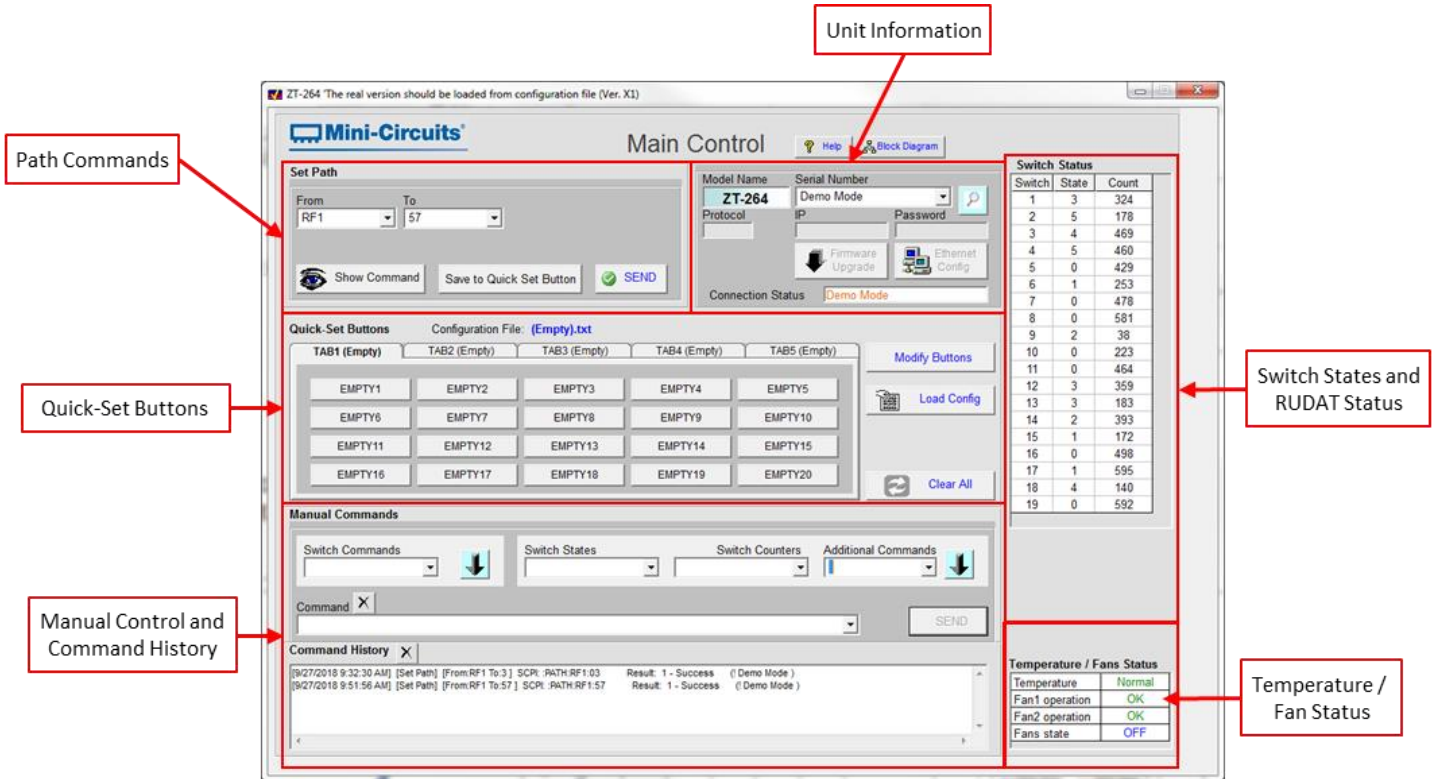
Unit Information

ZT-264 'The real version should be loaded from configuration file (Ver. X1)

Mini-Circuits

Main Control

Help

Block Diagram

Path Commands

Set Path

From

RF1

To

57

Show Command

Save to Quick Set Button

SEND

Model Name

ZT-264

Serial Number

Demo Mode

Protocol

IP

Password

Firmware Upgrade

Ethernet Config

Connection Status

Demo Mode

Switch Status

| Switch | State | Count |
|---|---|---|
| 1 | 3 | 324 |
| 2 | 5 | 178 |
| 3 | 4 | 469 |
| 4 | 5 | 460 |
| 5 | 0 | 429 |
| 6 | 1 | 253 |
| 7 | 0 | 478 |
| 8 | 0 | 581 |
| 9 | 2 | 38 |
| 10 | 0 | 223 |
| 11 | 0 | 464 |
| 12 | 3 | 359 |
| 13 | 3 | 183 |
| 14 | 2 | 393 |
| 15 | 1 | 172 |
| 16 | 0 | 498 |
| 17 | 1 | 595 |
| 18 | 4 | 140 |
| 19 | 0 | 592 |

Switch States and RUDAT Status

Quick-Set Buttons

Quick-Set Buttons

Configuration File: (Empty).txt

TAB1 (Empty)

TAB2 (Empty)

TAB3 (Empty)

TAB4 (Empty)

TAB5 (Empty)

EMPTY1 EMPTY2 EMPTY3 EMPTY4 EMPTY5

EMPTY6 EMPTY7 EMPTY8 EMPTY9 EMPTY10

EMPTY11 EMPTY12 EMPTY13 EMPTY14 EMPTY15

EMPTY16 EMPTY17 EMPTY18 EMPTY19 EMPTY20

Modify Buttons

Load Config

Clear All

Manual Commands

Switch Commands

Switch States

Switch Counters

Additional Commands

Command

SEND

Manual Control and Command History

Command History

[9/27/2018 9:32:30 AM] [Set Path] [From:RF1 To:3] SCPI: :PATH:RF1:03 Result: 1 - Success (! Demo Mode)
[9/27/2018 9:51:56 AM] [Set Path] [From:RF1 To:57] SCPI: :PATH:RF1:57 Result: 1 - Success (! Demo Mode)

Temperature / Fans Status

| Temperature | Normal |
|---|---|
| Fan1 operation | OK |
| Fan2 operation | OK |
| Fans state | OFF |

Temperature / Fan Status